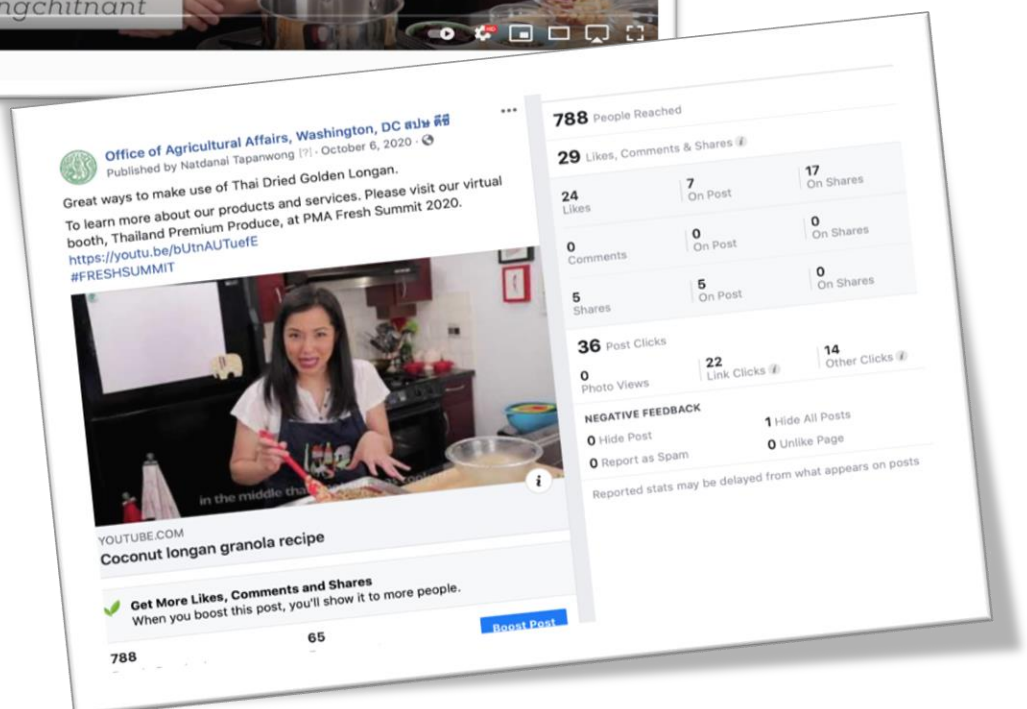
ngchitnant

Office of Agricultural Affairs, Washington, DC สปษ ดีซี
Published by Natdanai Tapanwong [?] · October 6, 2020 ·

Great ways to make use of Thai Dried Golden Longan.

To learn more about our products and services. Please visit our virtual booth, Thailand Premium Produce, at PMA Fresh Summit 2020.
https://youtu.be/bUtnAUTuefE
#FRESHSUMMIT

in the middle that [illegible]

YOUTUBE.COM
Coconut longan granola recipe

Get More Likes, Comments and Shares
When you boost this post, you'll show it to more people.

Boost Post

788
65

788 People Reached

29 Likes, Comments & Shares

| | | |
|---|---|---|
| 24 Likes | 7 On Post | 17 On Shares |
| 0 Comments | 0 On Post | 0 On Shares |
| 5 Shares | 5 On Post | 0 On Shares |

36 Post Clicks

| | | |
|---|---|---|
| 0 Photo Views | 22 Link Clicks | 14 Other Clicks |

NEGATIVE FEEDBACK
0 Hide Post
1 Hide All Posts
0 Report as Spam
0 Unlike Page

Reported stats may be delayed from what appears on posts